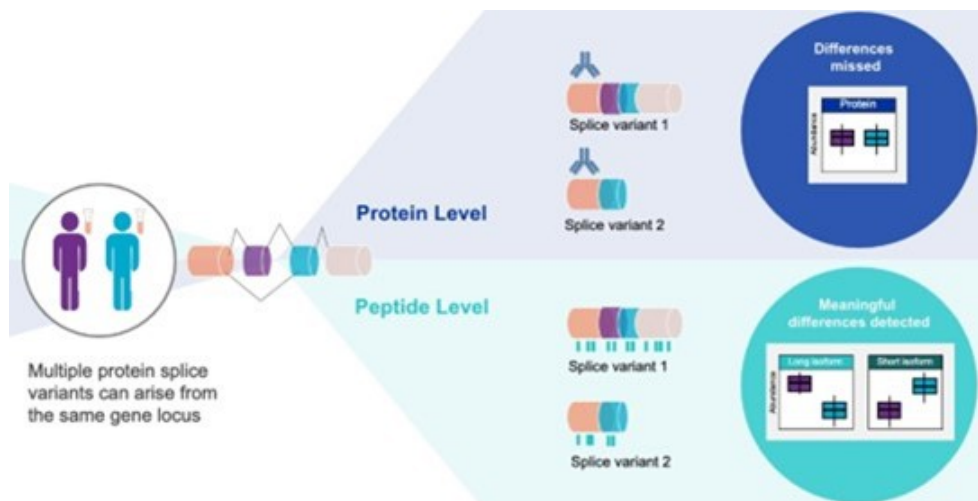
Multiple protein splice variants can arise from the same gene locus

Protein Level

Splice variant 1

Splice variant 2

Differences missed

Protein

Abundance

Peptide Level

Splice variant 1

Splice variant 2

Meaningful differences detected

Long isoform

Short isoform

Abundance